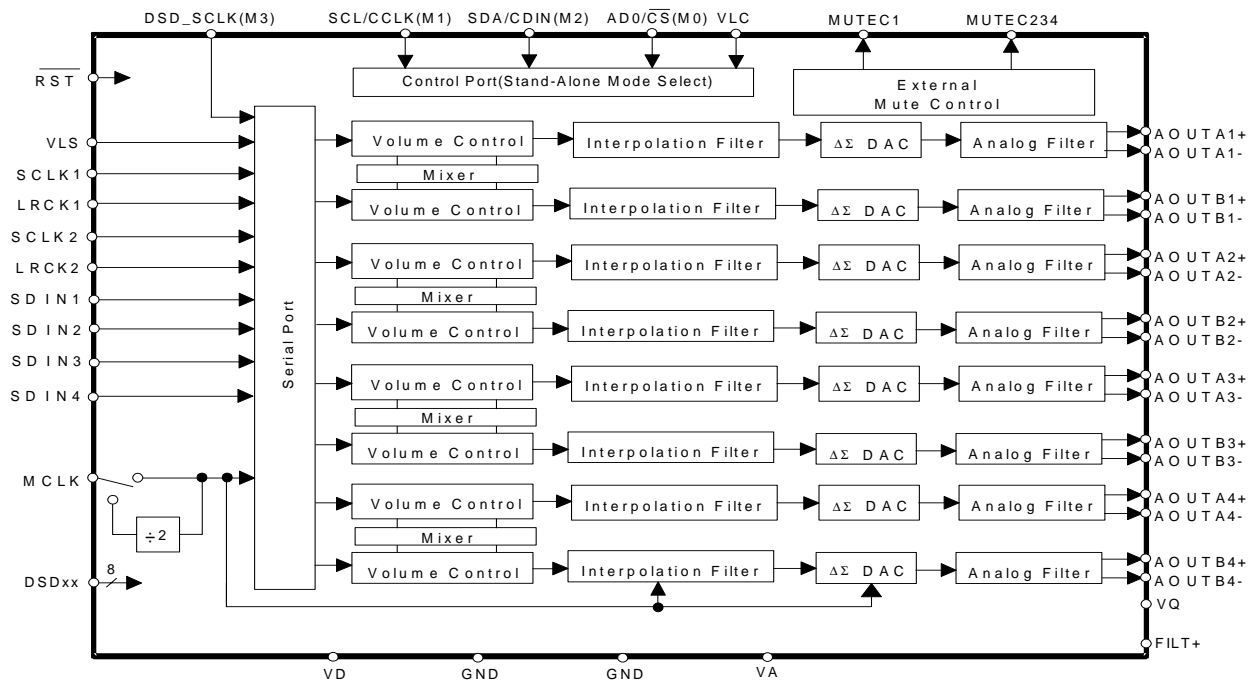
DSD_SCLK(M3)
SCL/CCLK(M1)
SDA/CDIN(M2)
AD0/$\overline{CS}$(M0)
VLC
MUTEC1
MUTEC234

$\overline{RST}$

Control Port(Stand-Alone Mode Select)

External
Mute Control

VLS
SCLK1
LRCK1
SCLK2
LRCK2
SDIN1
SDIN2
SDIN3
SDIN4
MCLK
÷2
DSDxx
8

Serial Port

Volume Control
Interpolation Filter
ΔΣ DAC
Analog Filter
AOUTA1+
AOUTA1-
Mixer
Volume Control
Interpolation Filter
ΔΣ DAC
Analog Filter
AOUTB1+
AOUTB1-
Volume Control
Interpolation Filter
ΔΣ DAC
Analog Filter
AOUTA2+
AOUTA2-
Mixer
Volume Control
Interpolation Filter
ΔΣ DAC
Analog Filter
AOUTB2+
AOUTB2-
Volume Control
Interpolation Filter
ΔΣ DAC
Analog Filter
AOUTA3+
AOUTA3-
Mixer
Volume Control
Interpolation Filter
ΔΣ DAC
Analog Filter
AOUTB3+
AOUTB3-
Volume Control
Interpolation Filter
ΔΣ DAC
Analog Filter
AOUTA4+
AOUTA4-
Mixer
Volume Control
Interpolation Filter
ΔΣ DAC
Analog Filter
AOUTB4+
AOUTB4-
VQ
FILT+

VD
GND
GND
VA